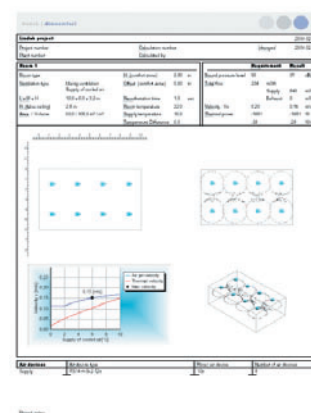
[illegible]

| Lindab project | | | | 2011-02 |
|---|---|---|---|---|
| Project number | | Calculation number | (changed) | 2011-02 |
| Client number | | Calculated by | | |

| Room 1 | | | | | Requirement | Result | |
|---|---|---|---|---|---|---|---|
| Room type | | $H_1$ (comfort zone) | 1.80 | m | Sound pressure level | 30 | 27 dB |
| Ventilation type | Mixing ventilation Supply of cooled air | Offset (comfort zone) | 0.00 | m | Total flow | 234 | m3/h |
| L x W x H | 10.0 x 8.0 x 3.0 m | Recirculation time | 9.0 | min | Supply | 860 | m3 |
| $H_1$ (false ceiling) | 2.8 m | Room temperature | 22.0 | | Exhaust | 0 | m3 |
| Area / Volume | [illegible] | Supply temperature | 16.0 | | Velocity - $V_{comf}$ | 0.20 | 0.16 m/s |
| | | Temperature Difference | 6.0 | | Required power | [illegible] | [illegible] W |
| | | | | | | -24 | -24 W |

0.12 (m/s)

Air jet velocity
Maximum velocity
Mean velocity

Supply of cooled air [°C]

| Air devices | Air device type | Flow per air device | Number of air devices |
|---|---|---|---|
| Supply | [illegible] | 115 | 8 |

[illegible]